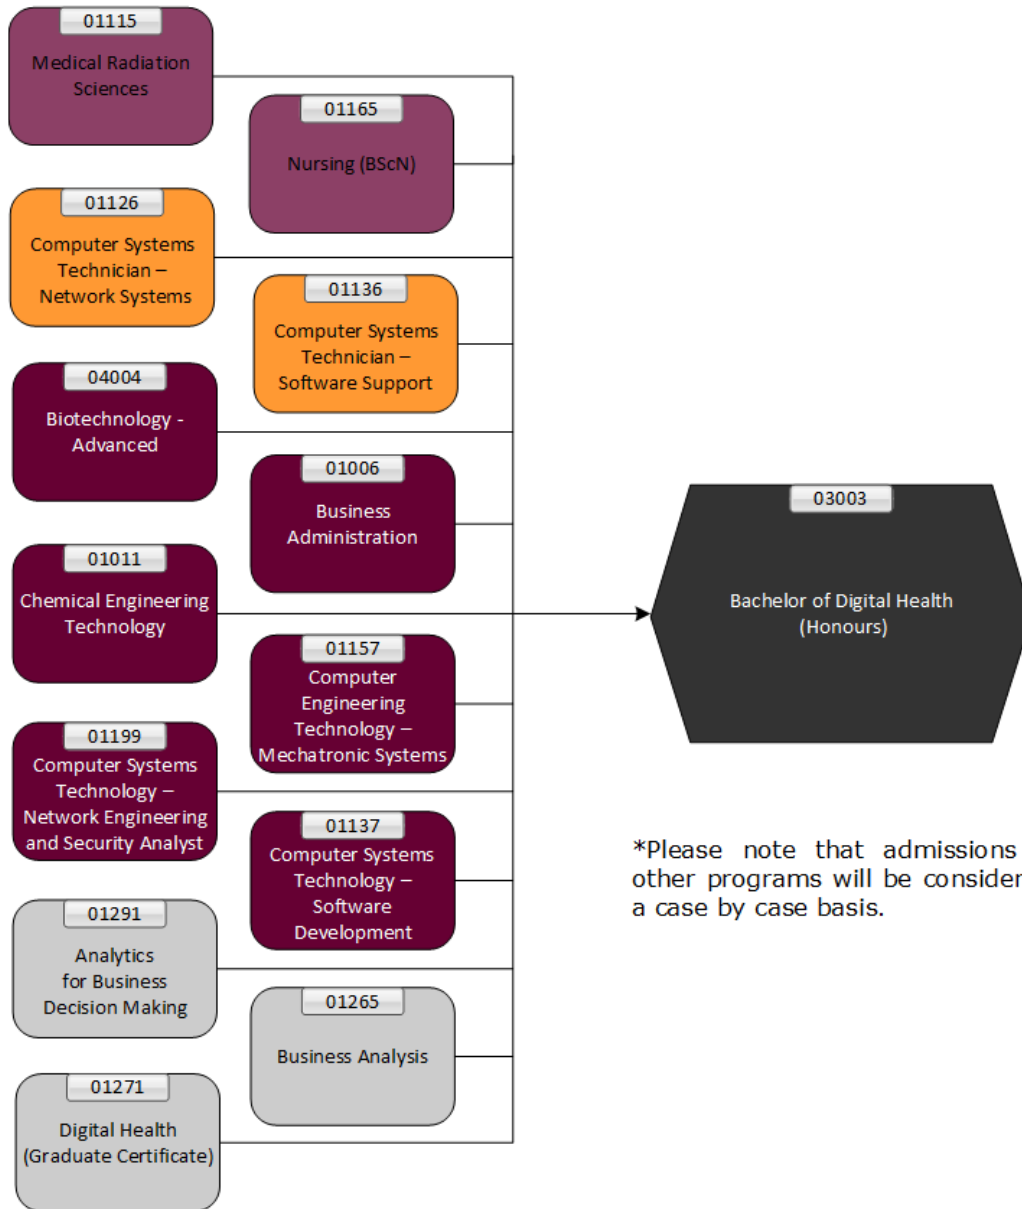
01115
Medical Radiation Sciences

01165
Nursing (BScN)

01126
Computer Systems Technician – Network Systems

01136
Computer Systems Technician – Software Support

04004
Biotechnology - Advanced

01006
Business Administration

01011
Chemical Engineering Technology

01157
Computer Engineering Technology – Mechatronic Systems

01199
Computer Systems Technology – Network Engineering and Security Analyst

01137
Computer Systems Technology – Software Development

01291
Analytics for Business Decision Making

01265
Business Analysis

01271
Digital Health (Graduate Certificate)

03003
Bachelor of Digital Health (Honours)

*Please note that admissions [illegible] other programs will be consider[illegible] a case by case basis.